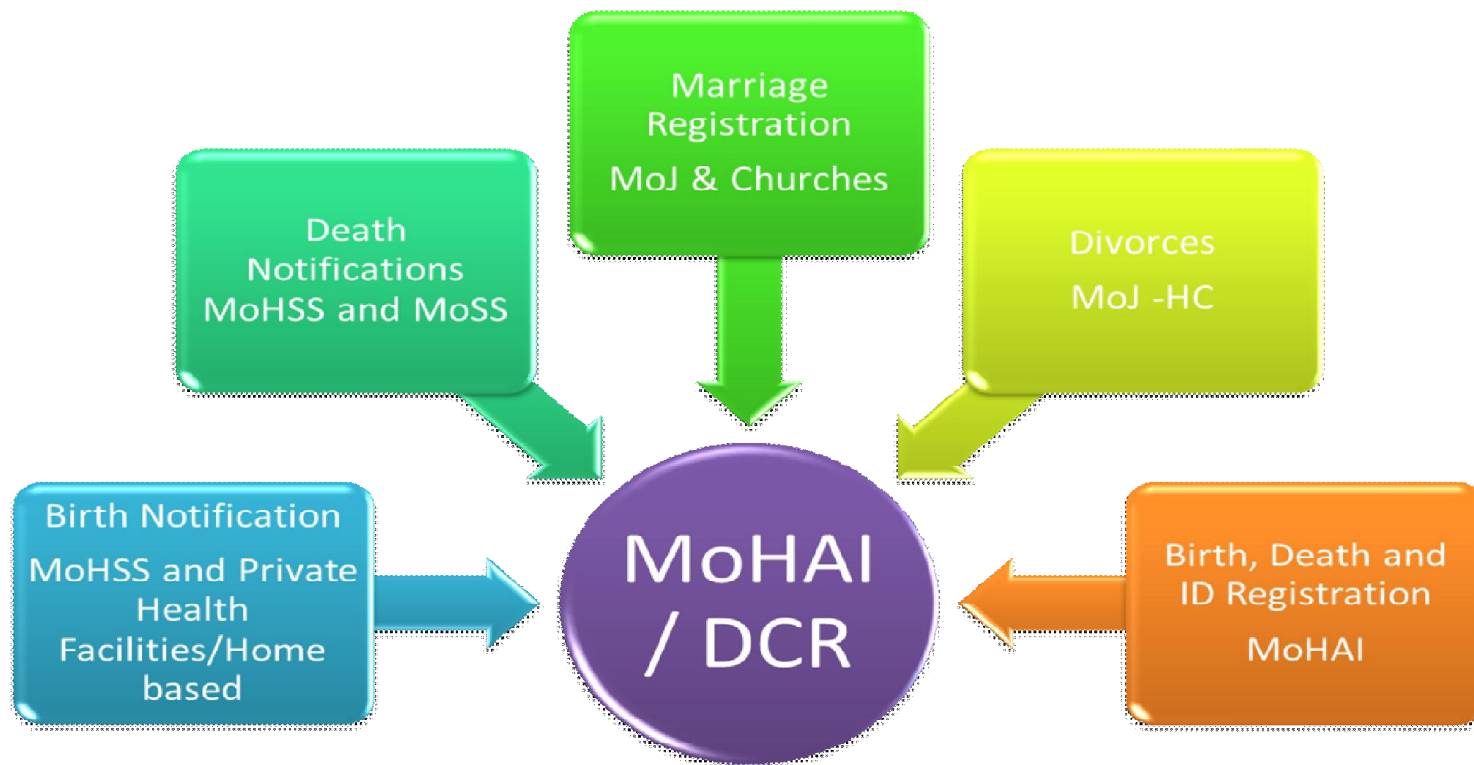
Marriage Registration

MoJ & Churches

Death Notifications MoHSS and MoSS

Divorces

MoJ -HC

Birth Notification

MoHSS and Private Health Facilities/Home based

MoHAI / DCR

Birth, Death and ID Registration

MoHAI